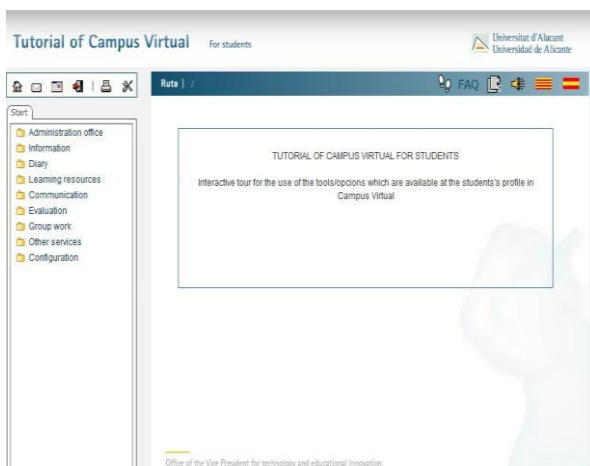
Tutorial of Campus Virtual For students

Universitat d'Alacant
Universidad de Alicante

Ruta | /

FAQ

Start

Administration office
Information
Diary
Learning resources
Communication
Evaluation
Group work
Other services
Configuration

TUTORIAL OF CAMPUS VIRTUAL FOR STUDENTS

Interactive tour for the use of the tools/opcions which are available at the students's profile in Campus Virtual

Office of the Vice President for technology and educational Innovation